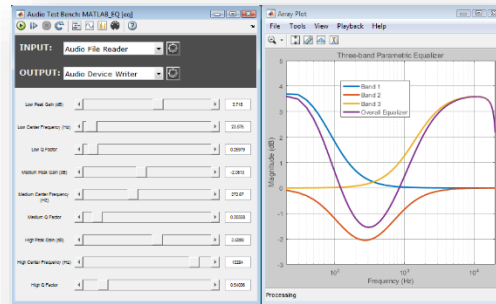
Audio Test Bench: MATLAB_EQ [eq]

INPUT: Audio File Reader

OUTPUT: Audio Device Writer

Low Peak Gain (dB) 3.718

Low Center Frequency (Hz) 23.676

Low Q Factor 0.29979

Medium Peak Gain (dB) -2.2613

Medium Center Frequency (Hz) 372.67

Medium Q Factor 0.30333

High Peak Gain (dB) 2.0289

High Center Frequency (Hz) 13224

High Q Factor 0.54056

Array Plot

File Tools View Playback Help

Three-band Parametric Equalizer

Band 1
Band 2
Band 3
Overall Equalizer

Magnitude (dB)

4
3
2
1
0
-1
-2
-3

$10^2$ $10^3$ $10^4$

Frequency (Hz)

Processing